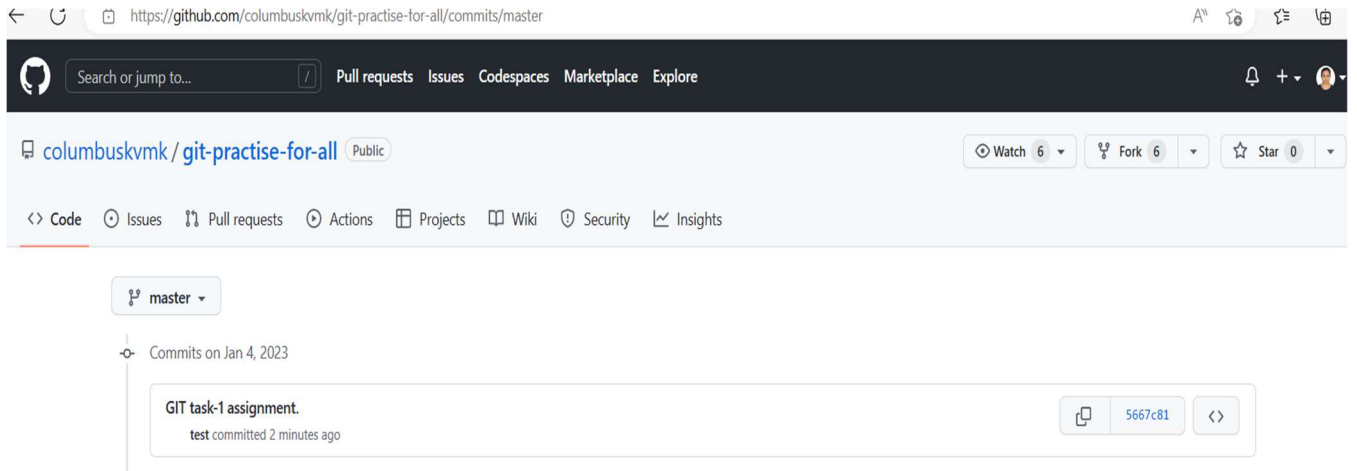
https://github.com/columbuskvmk/git-practise-for-all/commits/master

Search or jump to... /

Pull requests Issues Codespaces Marketplace Explore

columbuskvmk / git-practise-for-all Public

Watch 6

Fork 6

Star 0

Code Issues Pull requests Actions Projects Wiki Security Insights

master

Commits on Jan 4, 2023

GIT task-1 assignment.

test committed 2 minutes ago

5667c81